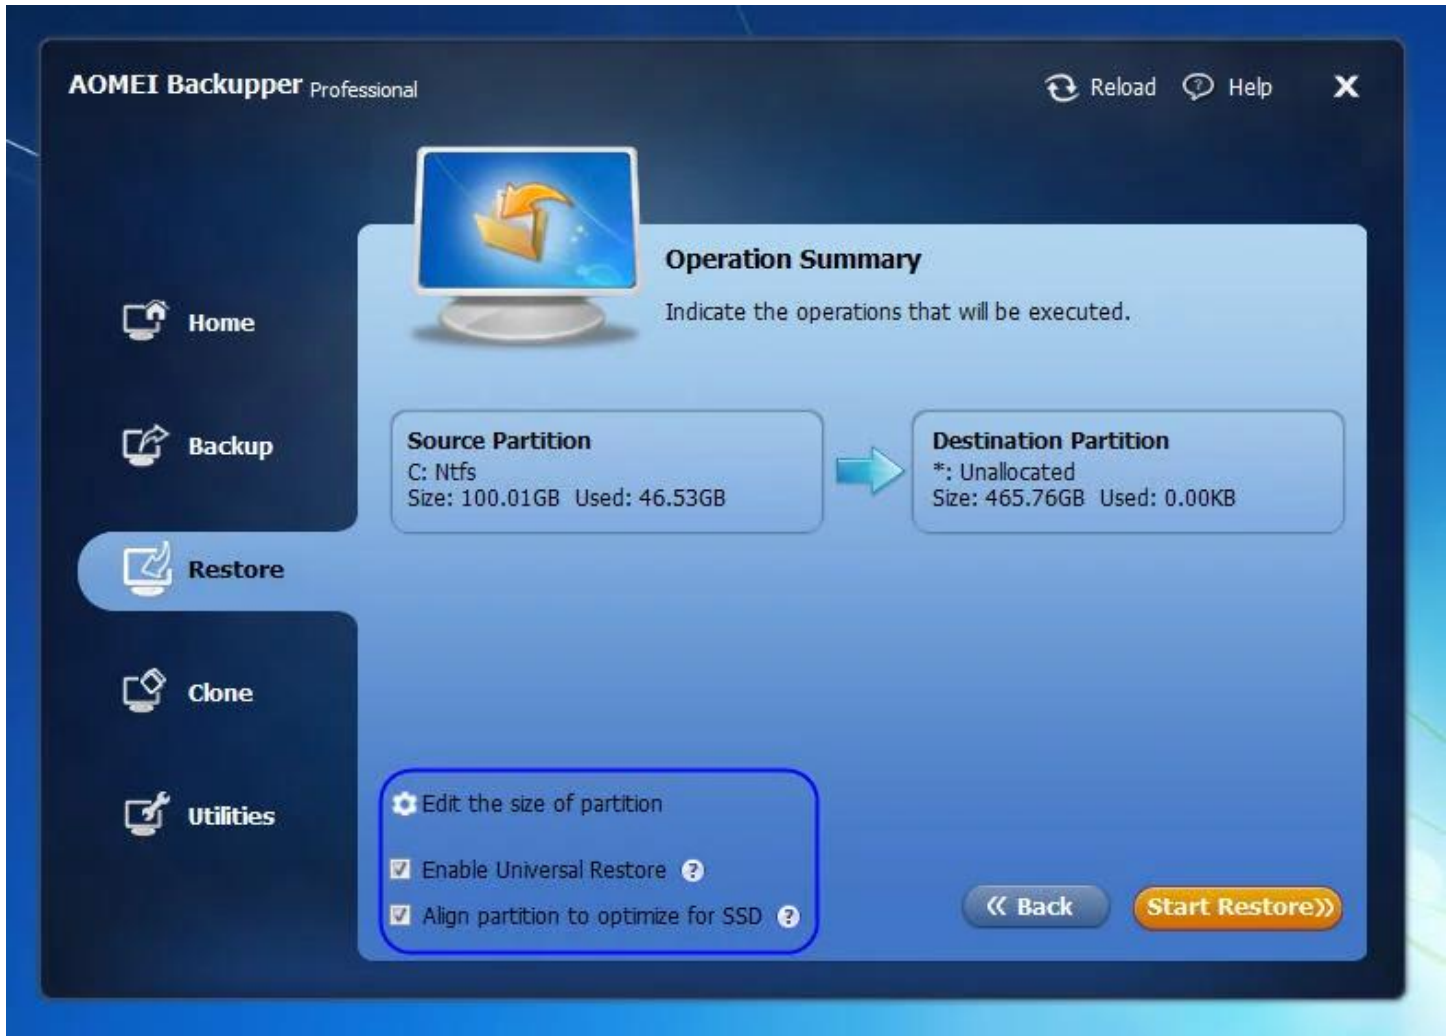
AOMEI Backupper Professional

Reload Help

Home

Backup

Restore

Clone

Utilities

Operation Summary

Indicate the operations that will be executed.

Source Partition
C: Ntfs
Size: 100.01GB Used: 46.53GB

Destination Partition
*: Unallocated
Size: 465.76GB Used: 0.00KB

Edit the size of partition

Enable Universal Restore

Align partition to optimize for SSD

« Back

Start Restore»